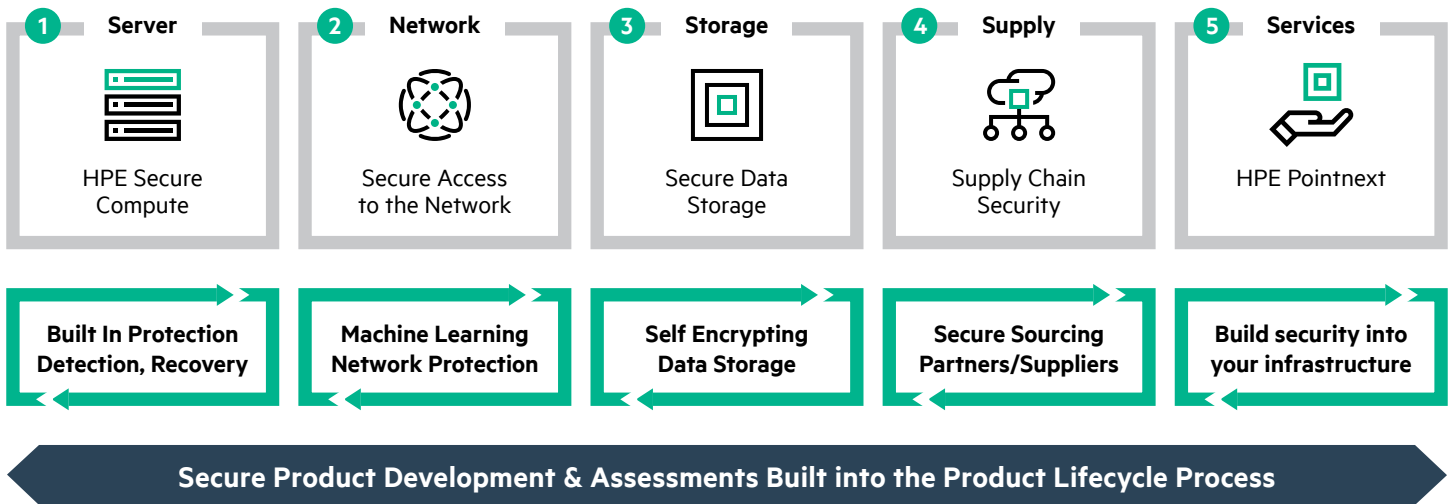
1 Server

HPE Secure Compute

2 Network

Secure Access to the Network

3 Storage

Secure Data Storage

4 Supply

Supply Chain Security

5 Services

HPE Pointnext

Built In Protection Detection, Recovery

Machine Learning Network Protection

Self Encrypting Data Storage

Secure Sourcing Partners/Suppliers

Build security into your infrastructure

Secure Product Development & Assessments Built into the Product Lifecycle Process